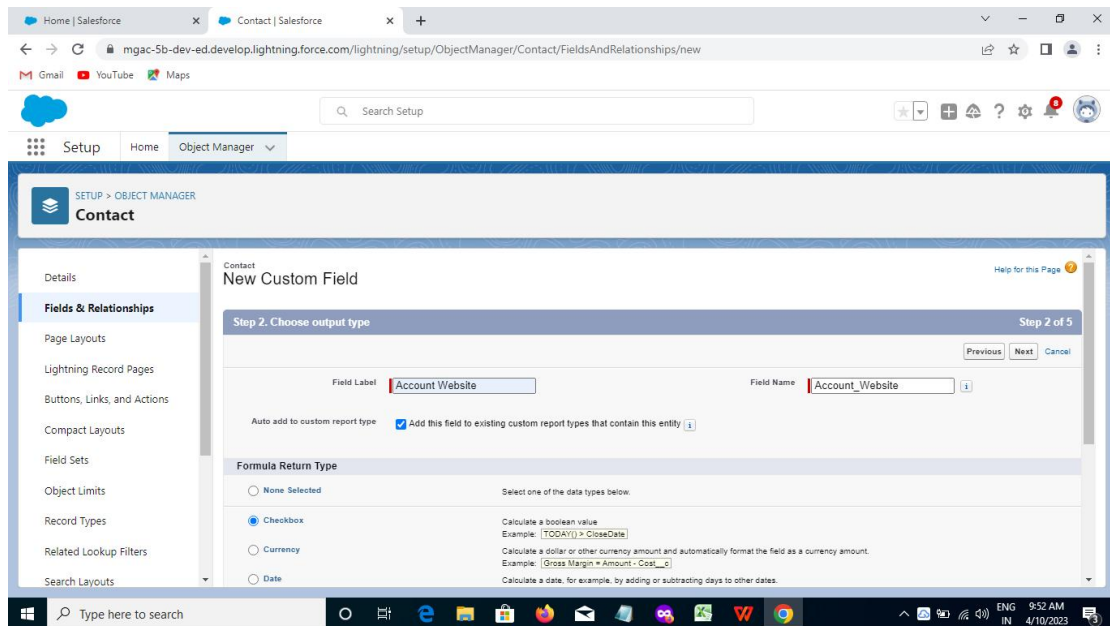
Home | Salesforce ×
Contact | Salesforce ×
+

mgac-5b-dev-ed.develop.lightning.force.com/lightning/setup/ObjectManager/Contact/FieldsAndRelationships/new

Gmail YouTube Maps

Search Setup

8

Setup Home Object Manager

SETUP > OBJECT MANAGER
Contact

Details
Fields & Relationships
Page Layouts
Lightning Record Pages
Buttons, Links, and Actions
Compact Layouts
Field Sets
Object Limits
Record Types
Related Lookup Filters
Search Layouts

Contact
New Custom Field

Help for this Page

Step 2. Choose output type
Step 2 of 5

Previous Next Cancel

Field Label Account Website
Field Name Account_Website

Auto add to custom report type
Add this field to existing custom report types that contain this entity

Formula Return Type

None Selected
Select one of the data types below.

Checkbox
Calculate a boolean value
Example: TODAY() > CloseDate

Currency
Calculate a dollar or other currency amount and automatically format the field as a currency amount.
Example: Gross Margin = Amount - Cost__c

Date
Calculate a date, for example, by adding or subtracting days to other dates.

Type here to search

ENG IN 9:52 AM 4/10/2023
3